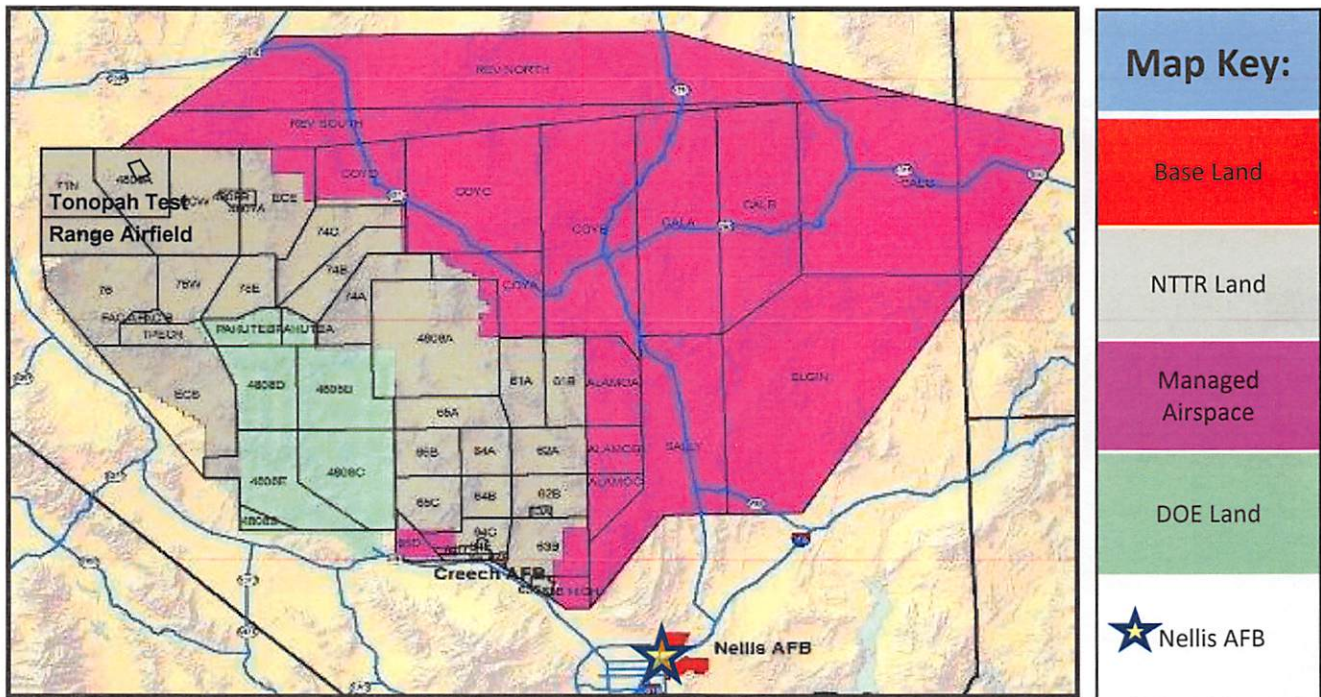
REV NORTH

REV SOUTH

71N

4809A

Tonopah Test Range Airfield

ECE

74C

74B

74A

76

75W

75E

PAHUTE

4808A

COYD

COYC

COYB

COYA

CALA

CALB

CALC

4806D

4806B

ECS

61A

61B

65A

65B

64A

63A

65C

64B

63B

63S

65D

64C

4806F

4808C

ALAMOA

ALAMOB

ALAMOC

SALLY

ELGIN

Creech AFB

Nellis AFB

Map Key:

Base Land

NTTR Land

Managed Airspace

DOE Land

Nellis AFB